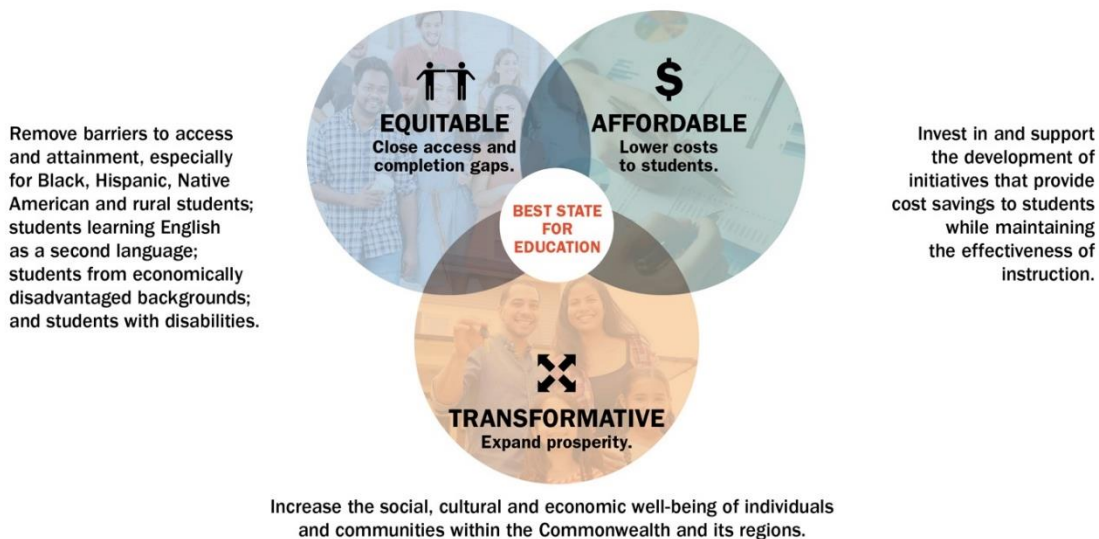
Remove barriers to access and attainment, especially for Black, Hispanic, Native American and rural students; students learning English as a second language; students from economically disadvantaged backgrounds; and students with disabilities.

EQUITABLE
Close access and completion gaps.

$
AFFORDABLE
Lower costs to students.

Invest in and support the development of initiatives that provide cost savings to students while maintaining the effectiveness of instruction.

BEST STATE FOR EDUCATION

TRANSFORMATIVE
Expand prosperity.

Increase the social, cultural and economic well-being of individuals and communities within the Commonwealth and its regions.